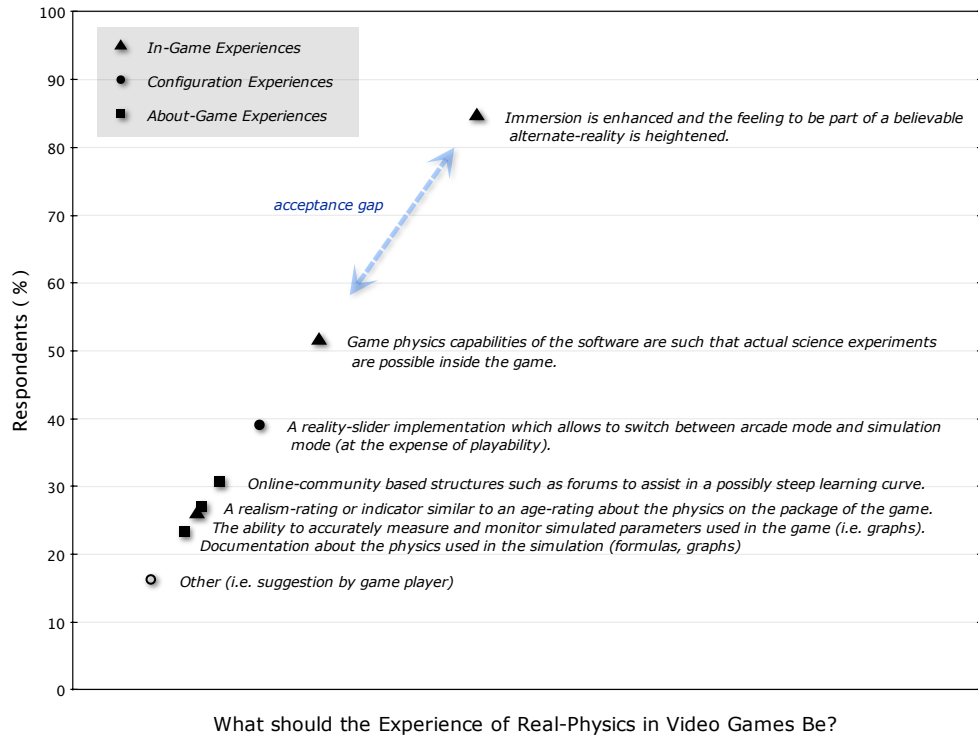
In-Game Experiences
Configuration Experiences
About-Game Experiences

100
90
80
70
60
50
40
30
20
10
0

Respondents ( % )

Immersion is enhanced and the feeling to be part of a believable alternate-reality is heightened.

acceptance gap

Game physics capabilities of the software are such that actual science experiments are possible inside the game.

A reality-slider implementation which allows to switch between arcade mode and simulation mode (at the expense of playability).

Online-community based structures such as forums to assist in a possibly steep learning curve.

A realism-rating or indicator similar to an age-rating about the physics on the package of the game.

The ability to accurately measure and monitor simulated parameters used in the game (i.e. graphs).

Documentation about the physics used in the simulation (formulas, graphs)

Other (i.e. suggestion by game player)

What should the Experience of Real-Physics in Video Games Be?